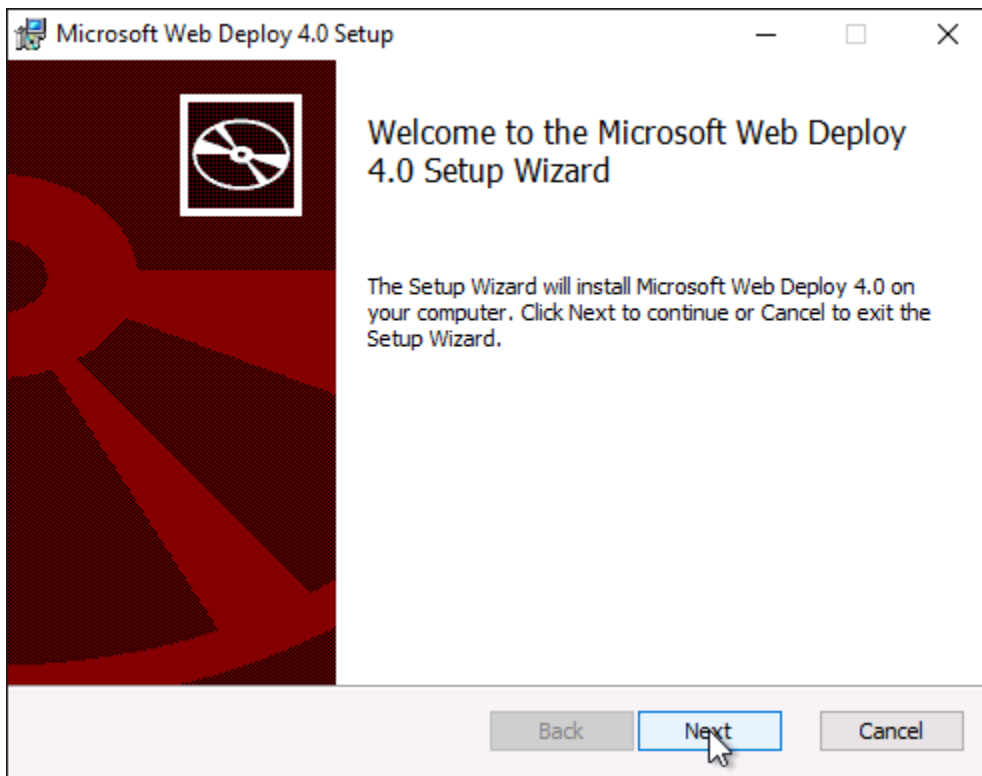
Microsoft Web Deploy 4.0 Setup

Welcome to the Microsoft Web Deploy 4.0 Setup Wizard

The Setup Wizard will install Microsoft Web Deploy 4.0 on your computer. Click Next to continue or Cancel to exit the Setup Wizard.

Back

Next

Cancel